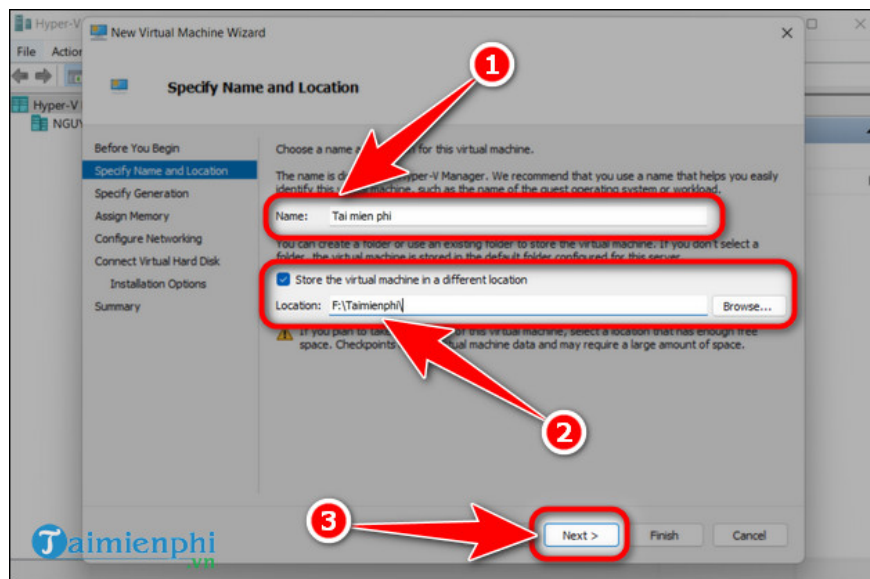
Hyper-V
File Actio
Hyper-V
NGU

New Virtual Machine Wizard

Specify Name and Location

Before You Begin
Specify Name and Location
Specify Generation
Assign Memory
Configure Networking
Connect Virtual Hard Disk
Installation Options
Summary

Choose a name a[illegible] for this virtual machine.

The name is d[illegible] yper-V Manager. We recommend that you use a name that helps you easily identify this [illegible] machine, such as the name of the guest operating system or workload.

Name: Tai mien phi

You can create a folder or use an existing folder to store the virtual machine. If you don't select a folder, the virtual machine is stored in the default folder configured for this server.

Store the virtual machine in a different location

Location: F:\Taimienphi\ Browse...

If you plan to tak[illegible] of this virtual machine, select a location that has enough free space. Checkpoint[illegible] tual machine data and may require a large amount of space.

1
2
3

Next > Finish Cancel

Taimienphi
.vn